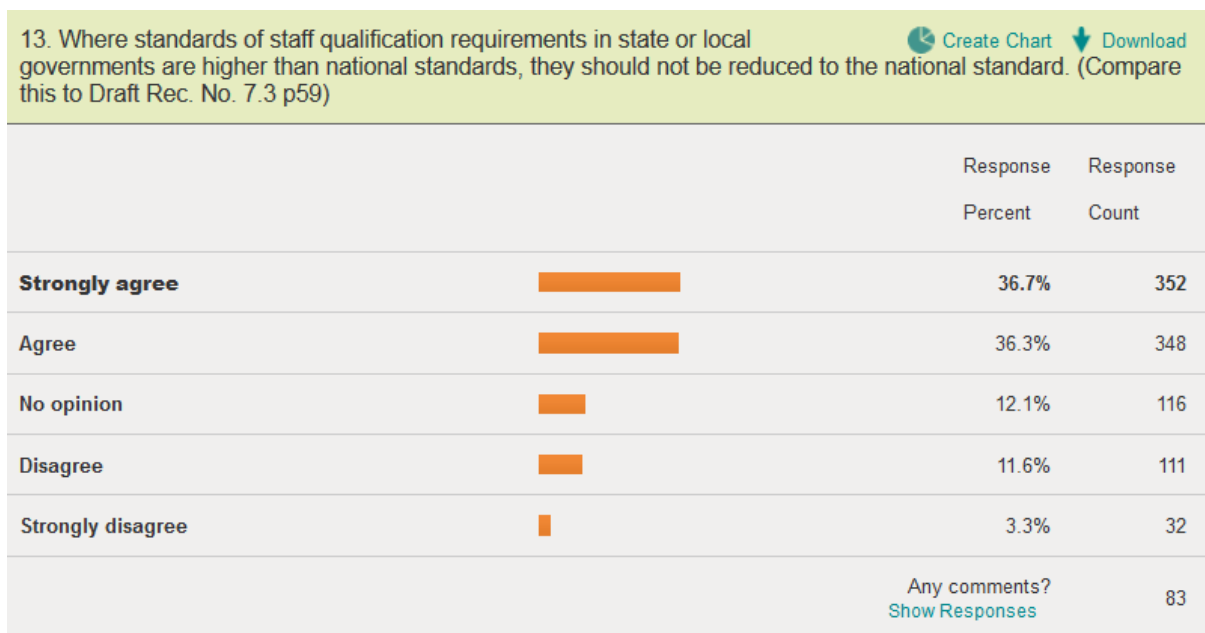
13. Where standards of staff qualification requirements in state or local governments are higher than national standards, they should not be reduced to the national standard. (Compare this to Draft Rec. No. 7.3 p59)

Create Chart Download

| | Response Percent | Response Count |
|---|---|---|
| **Strongly agree** | **36.7%** | **352** |
| Agree | 36.3% | 348 |
| No opinion | 12.1% | 116 |
| Disagree | 11.6% | 111 |
| Strongly disagree | 3.3% | 32 |
| | Any comments? Show Responses | 83 |